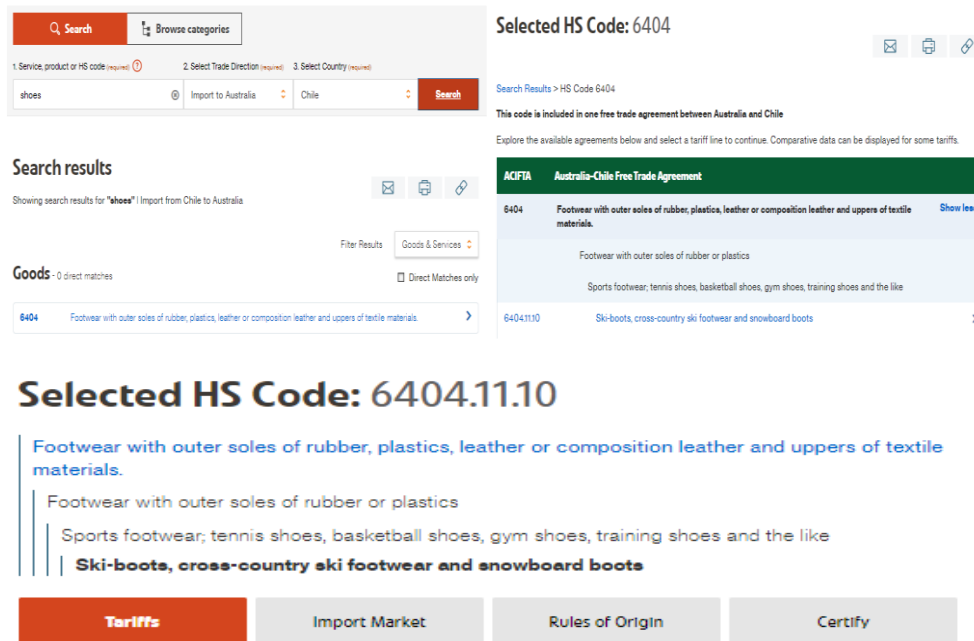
Search
Browse categories

1. Service, product or HS code (required) ?
2. Select Trade Direction (required)
3. Select Country (required)

shoes
Import to Australia
Chile
Search

Search results

Showing search results for "shoes" | Import from Chile to Australia

Filter Results
Goods & Services

Goods - 0 direct matches
Direct Matches only

6404 Footwear with outer soles of rubber, plastics, leather or composition leather and uppers of textile materials.

Selected HS Code: 6404

Search Results > HS Code 6404

This code is included in one free trade agreement between Australia and Chile

Explore the available agreements below and select a tariff line to continue. Comparative data can be displayed for some tariffs.

| ACIFTA | Australia-Chile Free Trade Agreement | |
|---|---|---|
| 6404 | Footwear with outer soles of rubber, plastics, leather or composition leather and uppers of textile materials. | Show lea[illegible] |
| | Footwear with outer soles of rubber or plastics | |
| | Sports footwear; tennis shoes, basketball shoes, gym shoes, training shoes and the like | |
| 6404.11.10 | Ski-boots, cross-country ski footwear and snowboard boots | |

Selected HS Code: 6404.11.10

Footwear with outer soles of rubber, plastics, leather or composition leather and uppers of textile materials.

Footwear with outer soles of rubber or plastics

Sports footwear; tennis shoes, basketball shoes, gym shoes, training shoes and the like

Ski-boots, cross-country ski footwear and snowboard boots

Tariffs
Import Market
Rules of Origin
Certify